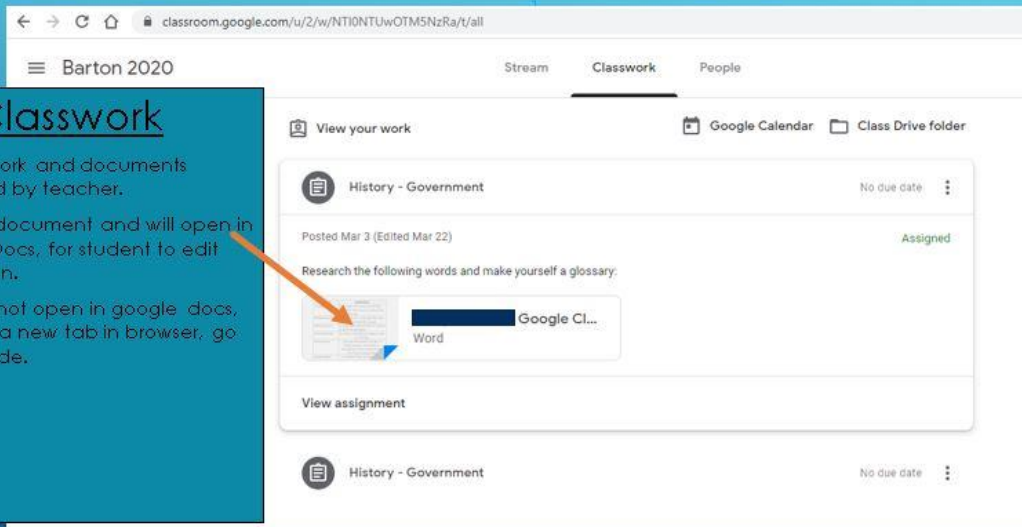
classroom.google.com/u/2/w/NTI0NTUwOTM5NzRa/t/all

Barton 2020

Stream Classwork People

Classwork

ork and documents
d by teacher.

document and will open in
Docs, for student to edit
n.

not open in google docs,
a new tab in browser, go
de.

View your work

Google Calendar Class Drive folder

History - Government

No due date

Posted Mar 3 (Edited Mar 22)

Assigned

Research the following words and make yourself a glossary:

Google Cl...
Word

View assignment

History - Government

No due date